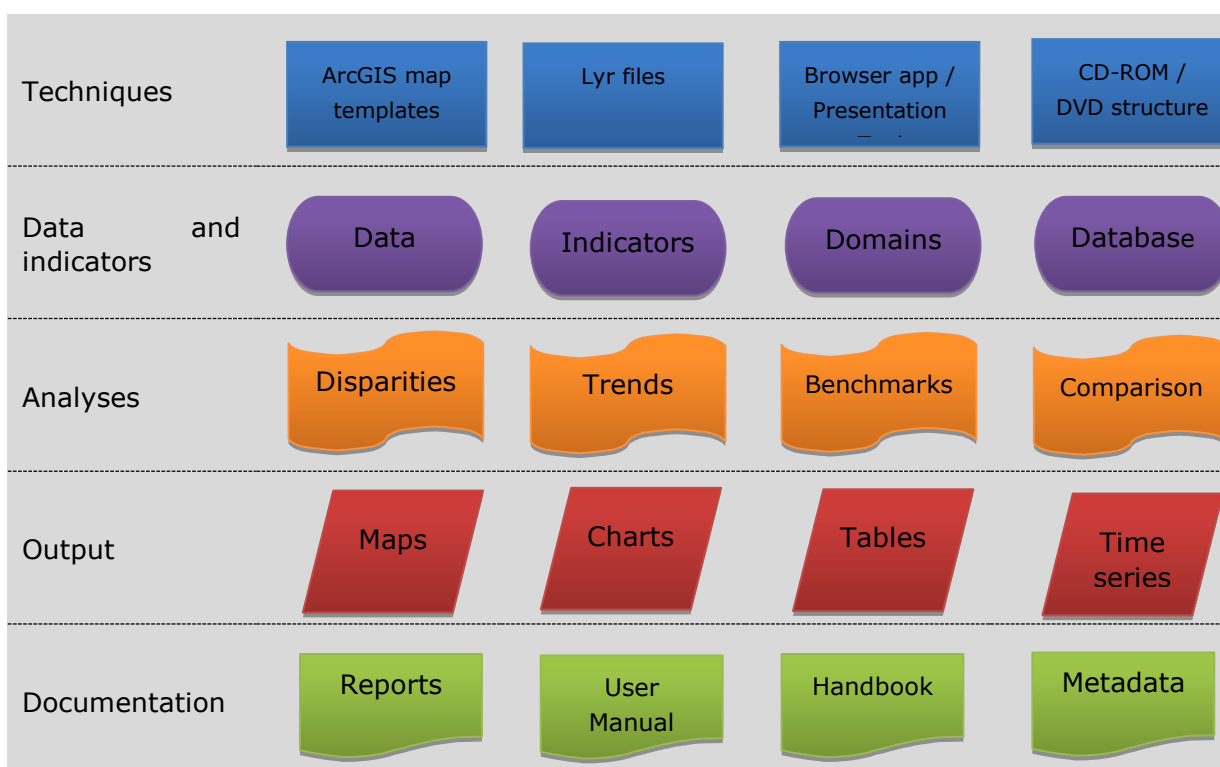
Techniques

ArcGIS map templates

Lyr files

Browser app / Presentation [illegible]

CD-ROM / DVD structure

Data and indicators

Data

Indicators

Domains

Database

Analyses

Disparities

Trends

Benchmarks

Comparison

Output

Maps

Charts

Tables

Time series

Documentation

Reports

User Manual

Handbook

Metadata